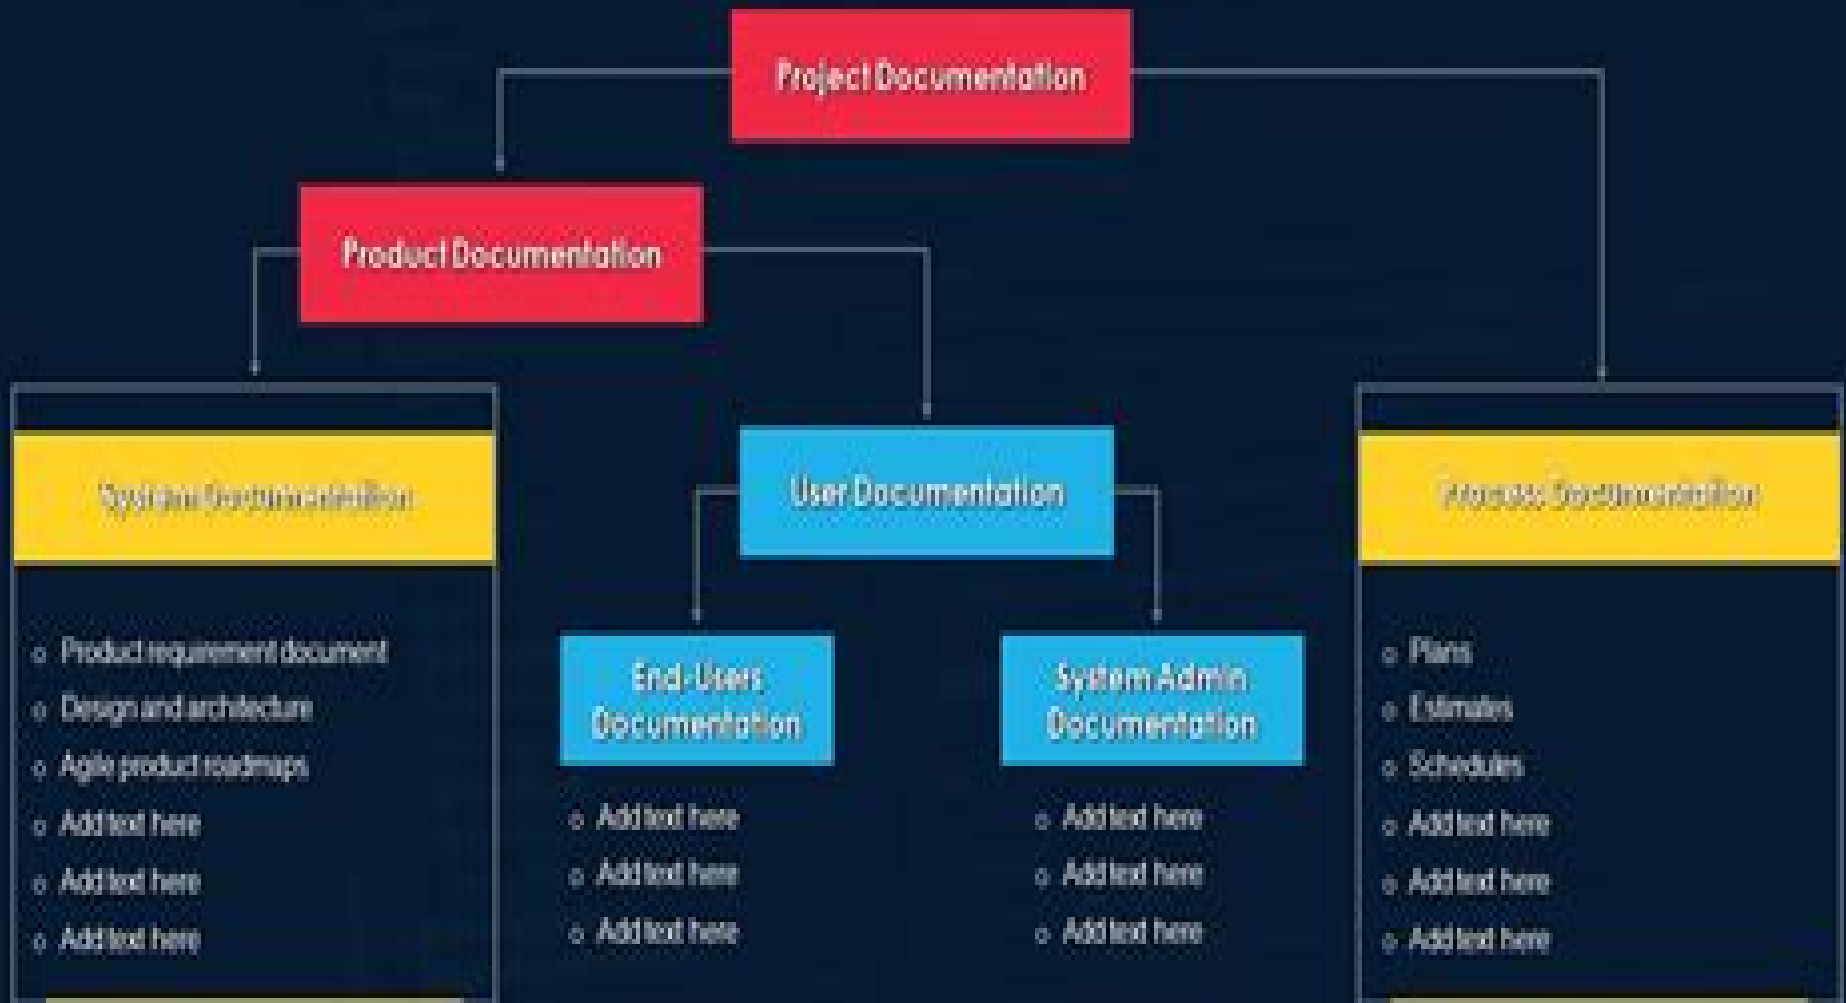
Project Documentation

Product Documentation

System Documentation

- Product requirement document
- Design and architecture
- Agile product roadmaps
- Add text here
- Add text here
- Add text here

User Documentation

End-Users Documentation

- Add text here
- Add text here
- Add text here

System Admin Documentation

- Add text here
- Add text here
- Add text here

Process Documentation

- Plans
- Estimates
- Schedules
- Add text here
- Add text here
- Add text here